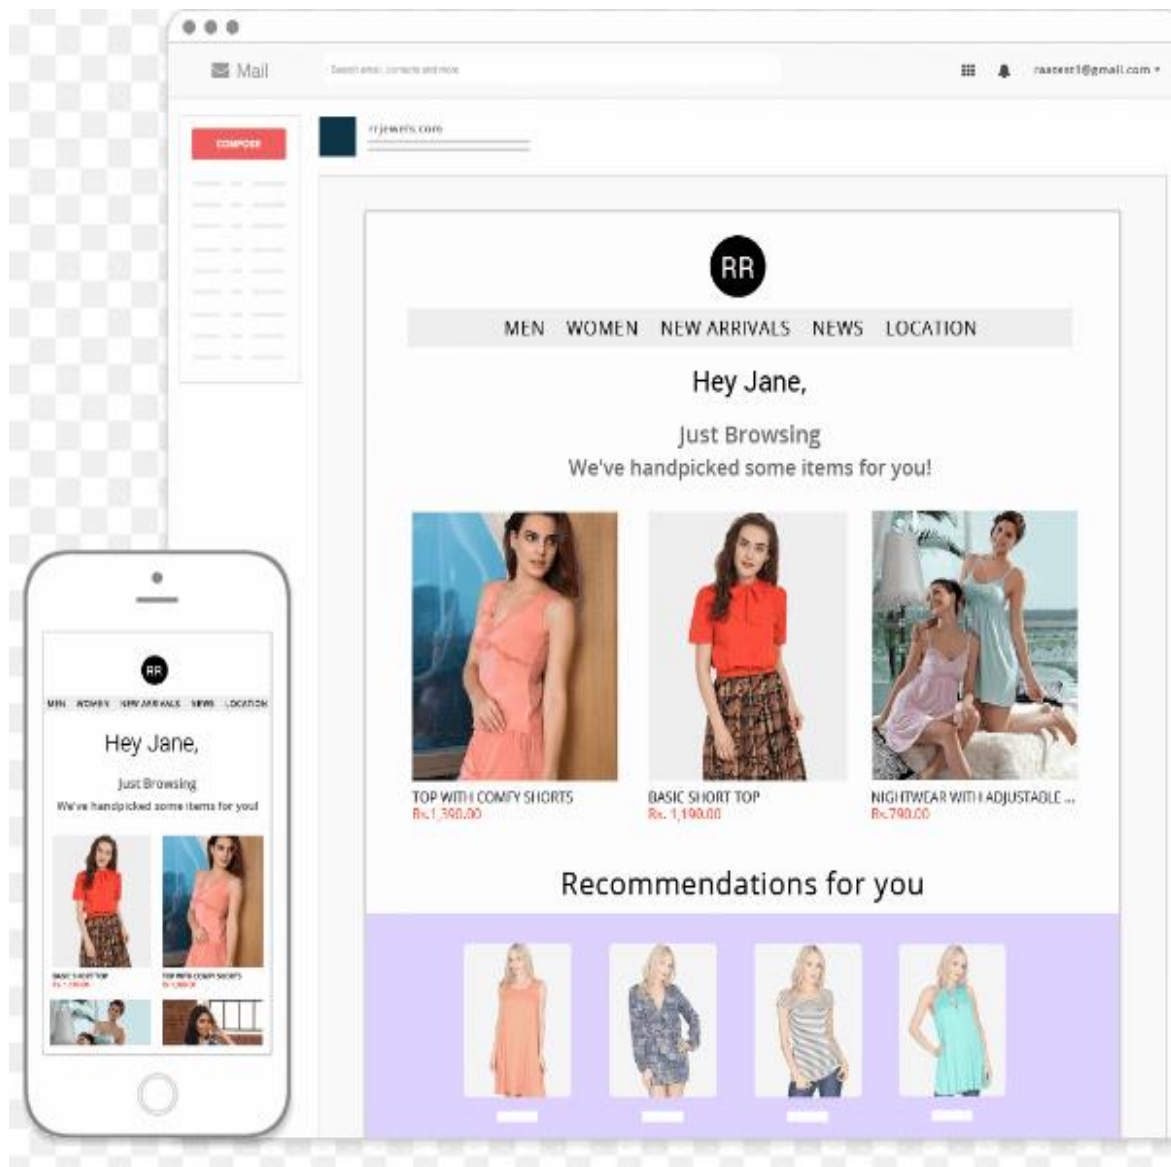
Mail

Search email, contacts and more

raatest1@gmail.com

COMPOSE

rrjewels.com

RR

MEN WOMEN NEW ARRIVALS NEWS LOCATION

Hey Jane,

Just Browsing

We've handpicked some items for you!

TOP WITH COMFY SHORTS
Rs.1,390.00

BASIC SHORT TOP
Rs. 1,190.00

NIGHTWEAR WITH ADJUSTABLE ...
Rs.790.00

Recommendations for you

RR

MEN WOMEN NEW ARRIVALS NEWS LOCATION

Hey Jane,

Just Browsing

We've handpicked some items for you!

BASIC SHORT TOP
Rs. 1,190.00

TOP WITH COMFY SHORTS
Rs.1,390.00